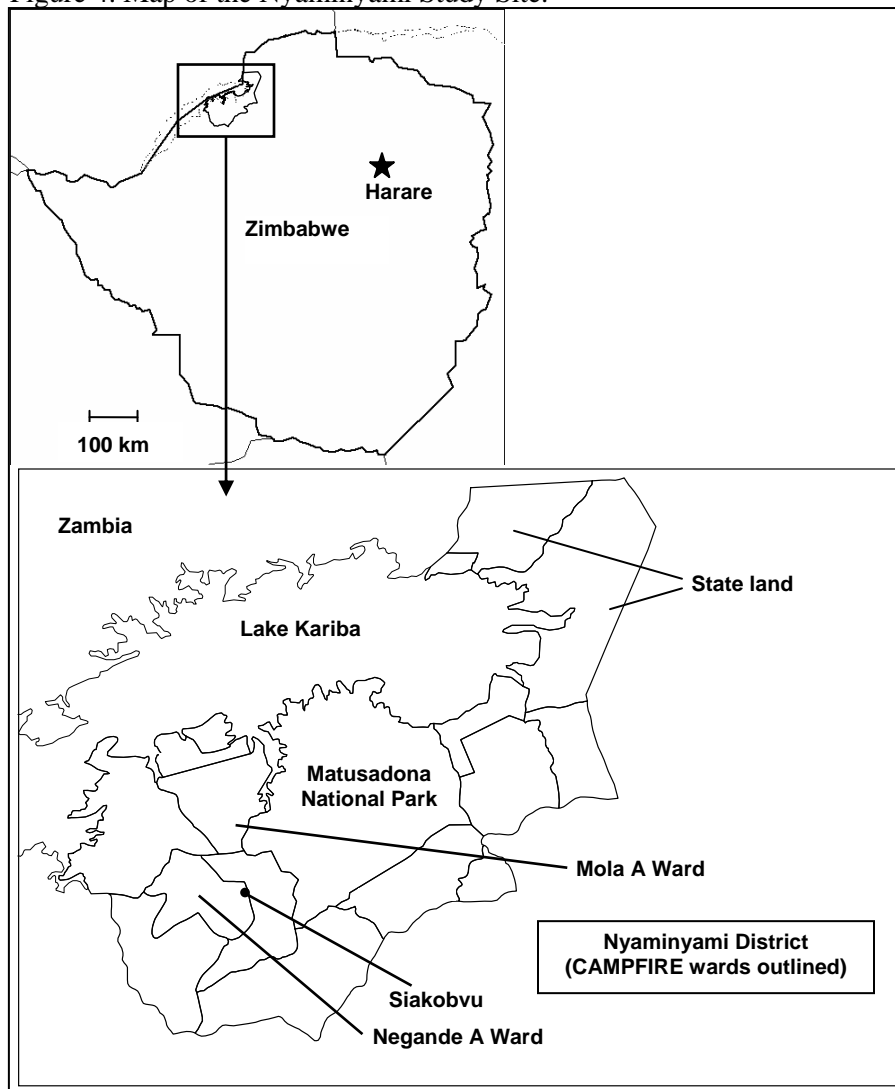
Figure 4. Map of the Nyaminyami Study Site.

Harare

Zimbabwe

100 km

Zambia

State land

Lake Kariba

Matusadona National Park

Mola A Ward

Nyaminyami District (CAMPFIRE wards outlined)

Siakobvu

Negande A Ward